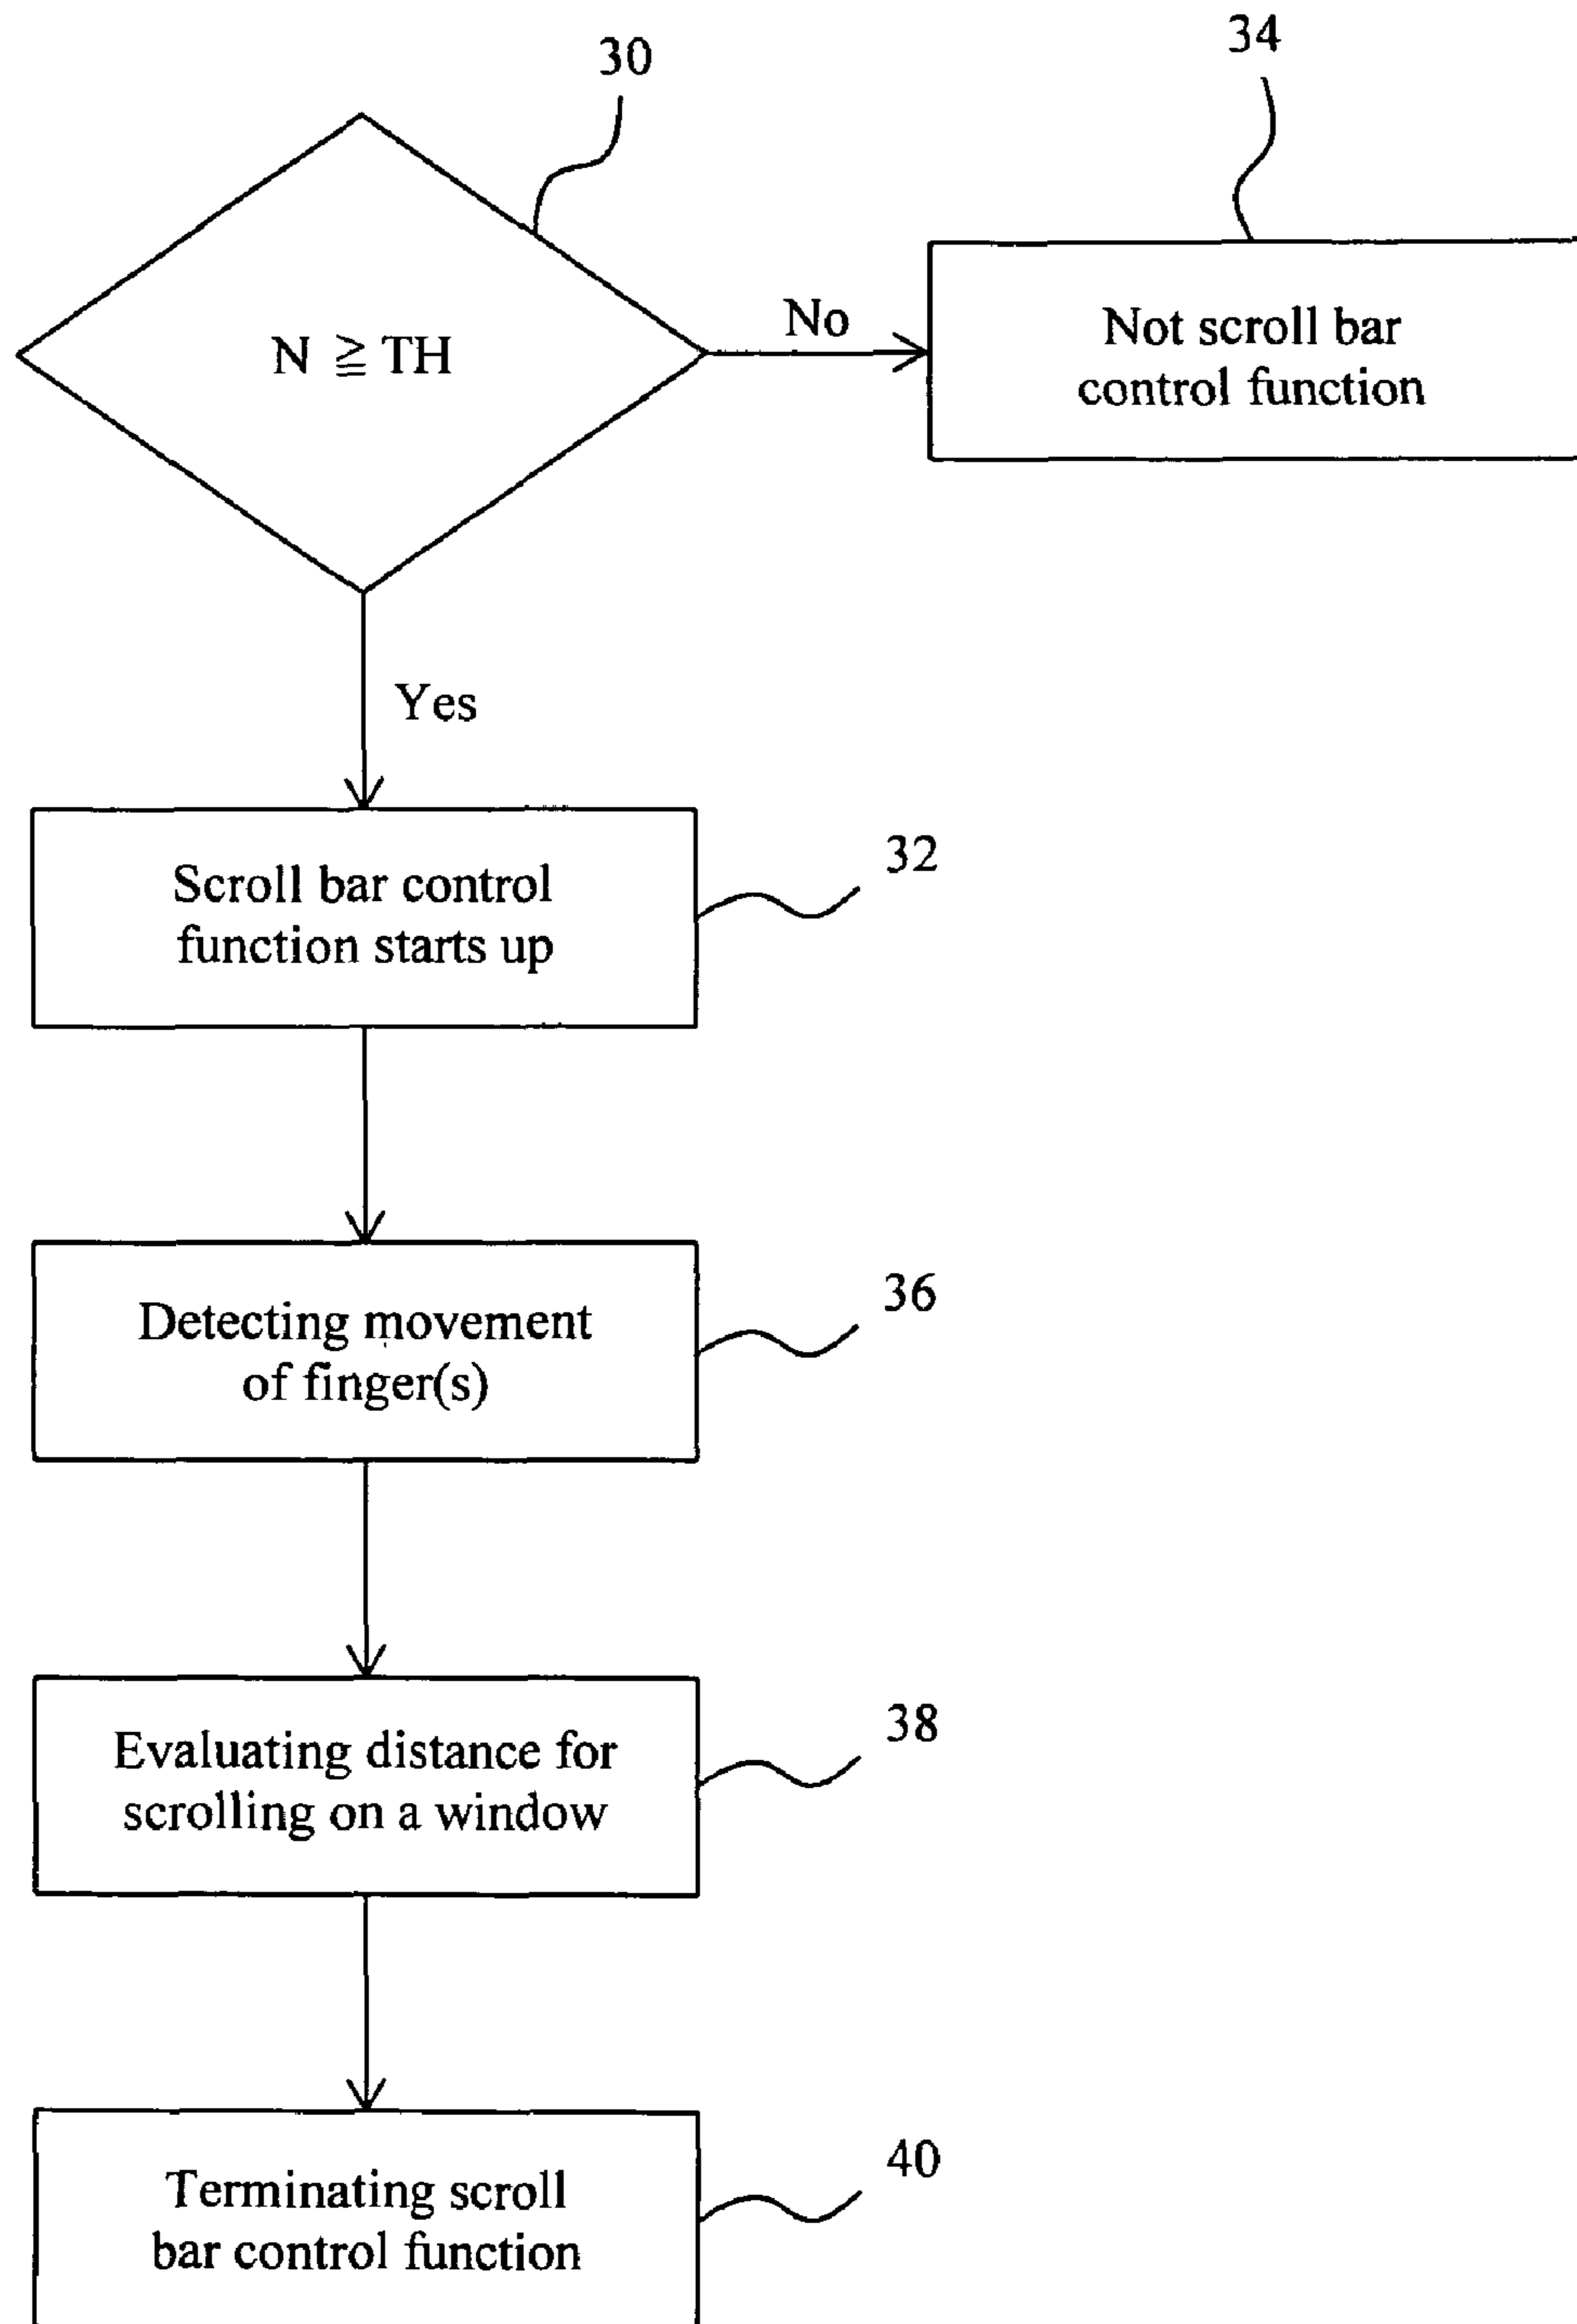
30

34

$N \geqq TH$

No

Not scroll bar control function

Yes

Scroll bar control function starts up

32

Detecting movement of finger(s)

36

Evaluating distance for scrolling on a window

38

Terminating scroll bar control function

40